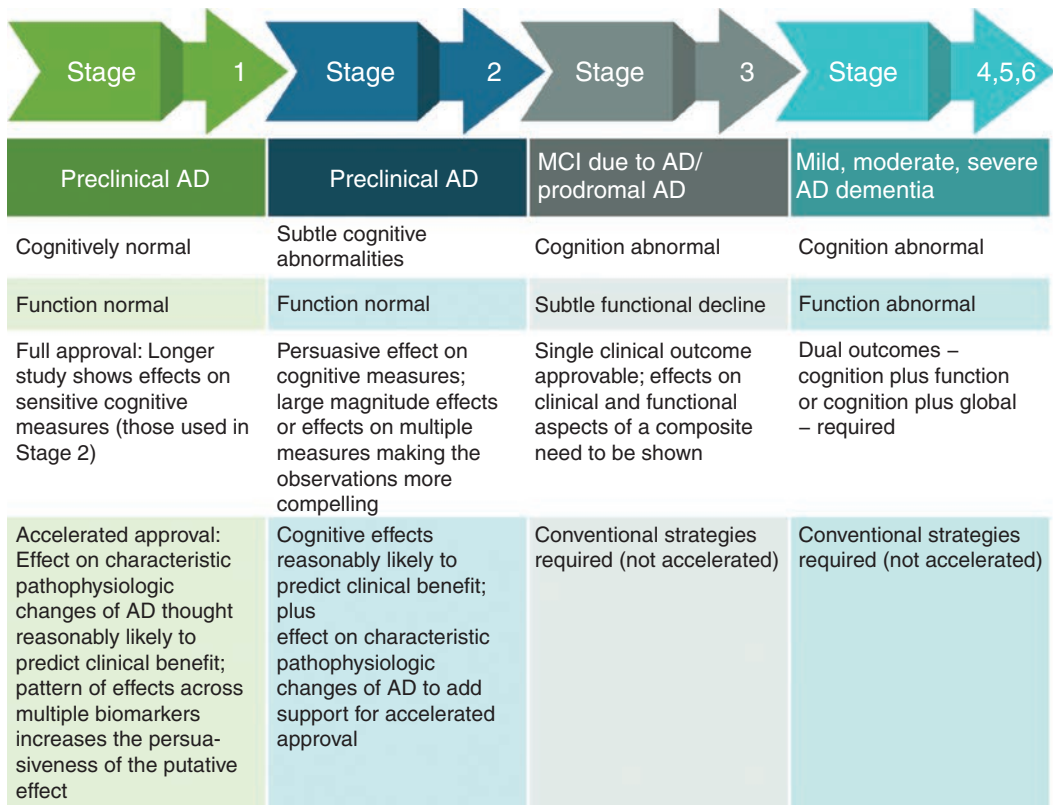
| Stage 1 | Stage 2 | Stage 3 | Stage 4,5,6 |
|---|---|---|---|
| Preclinical AD | Preclinical AD | MCI due to AD/ prodromal AD | Mild, moderate, severe AD dementia |
| Cognitively normal | Subtle cognitive abnormalities | Cognition abnormal | Cognition abnormal |
| Function normal | Function normal | Subtle functional decline | Function abnormal |
| Full approval: Longer study shows effects on sensitive cognitive measures (those used in Stage 2) | Persuasive effect on cognitive measures; large magnitude effects or effects on multiple measures making the observations more compelling | Single clinical outcome approvable; effects on clinical and functional aspects of a composite need to be shown | Dual outcomes – cognition plus function or cognition plus global – required |
| Accelerated approval: Effect on characteristic pathophysiologic changes of AD thought reasonably likely to predict clinical benefit; pattern of effects across multiple biomarkers increases the persuasiveness of the putative effect | Cognitive effects reasonably likely to predict clinical benefit; plus effect on characteristic pathophysiologic changes of AD to add support for accelerated approval | Conventional strategies required (not accelerated) | Conventional strategies required (not accelerated) |